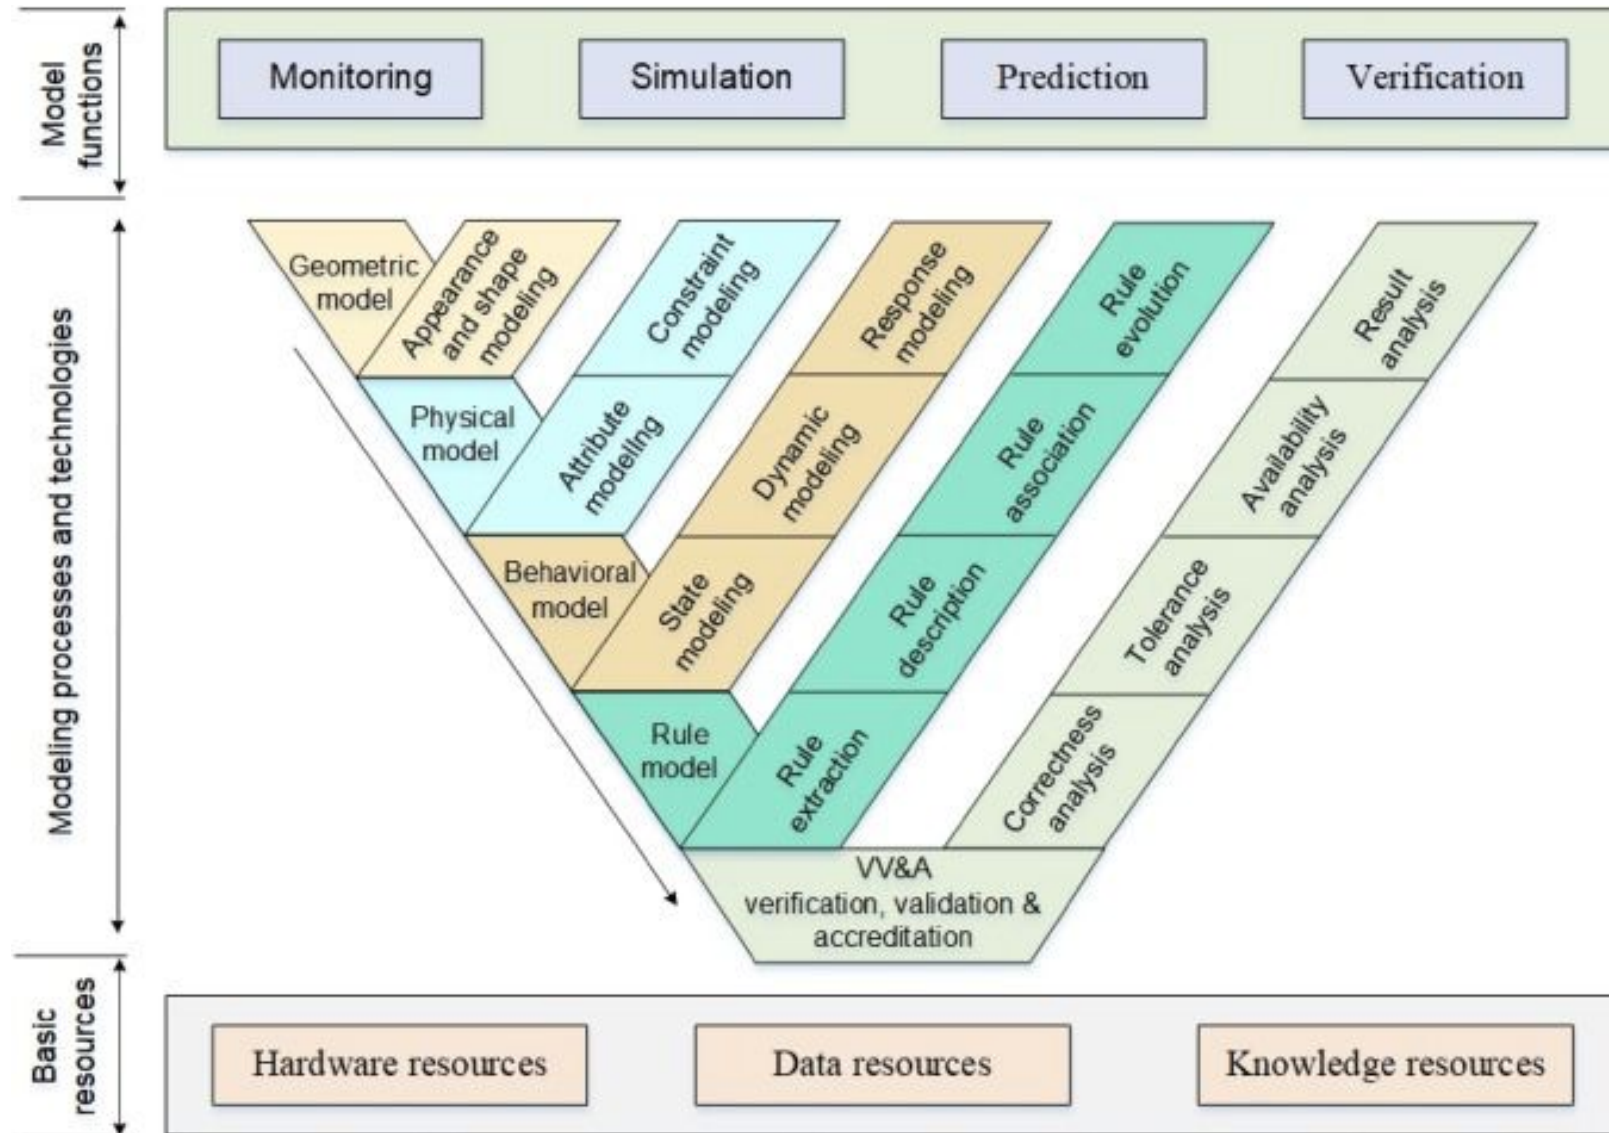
Model functions

Monitoring

Simulation

Prediction

Verification

Modeling processes and technologies

Geometric model

Appearance and shape modeling

Constraint modeling

Response modeling

Rule evolution

Result analysis

Physical model

Attribute modeling

Dynamic modeling

Rule association

Availability analysis

Behavioral model

State modeling

Rule description

Tolerance analysis

Rule model

Rule extraction

Correctness analysis

VV&A verification, validation & accreditation

Basic resources

Hardware resources

Data resources

Knowledge resources